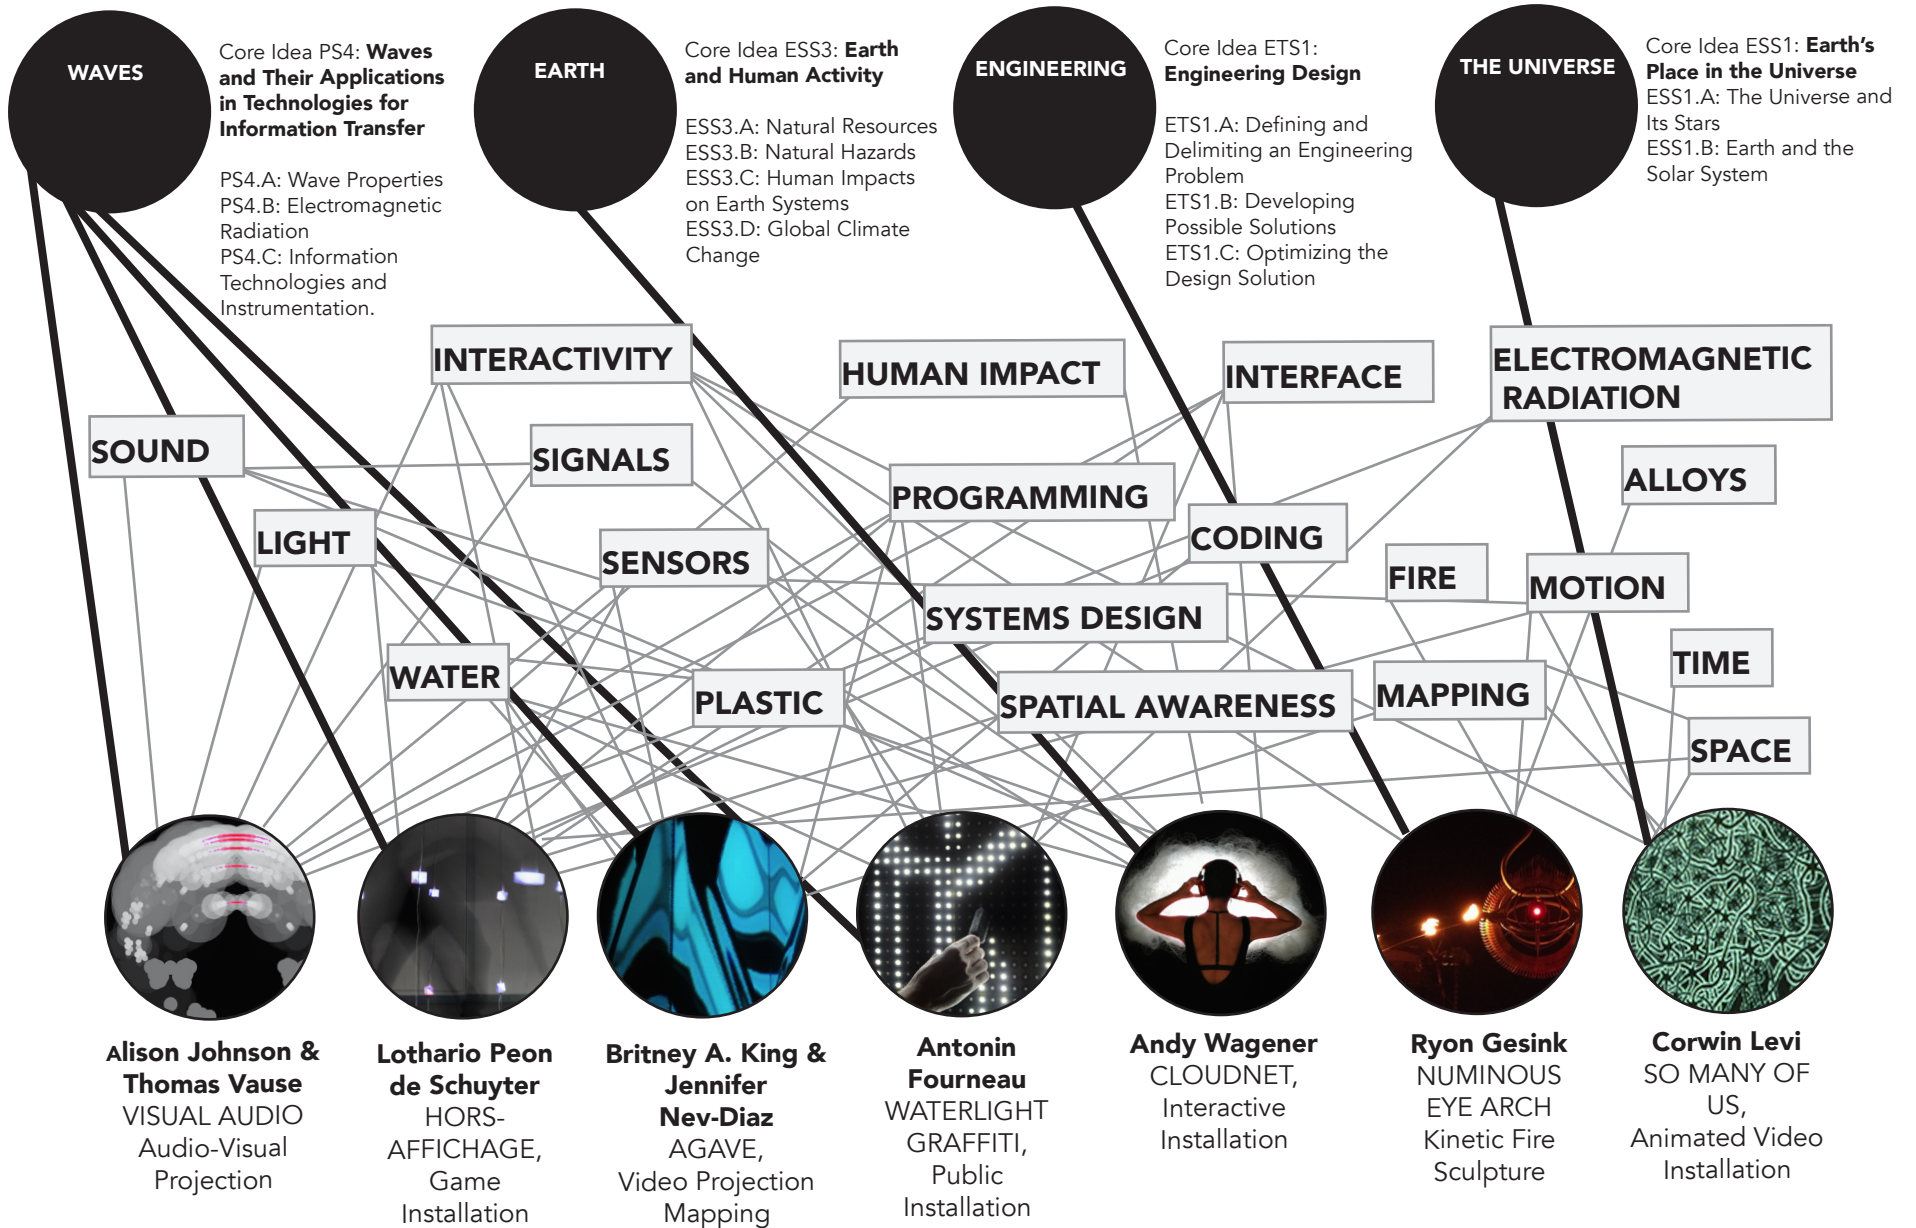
WAVES

Core Idea PS4: **Waves and Their Applications in Technologies for Information Transfer**

PS4.A: Wave Properties
PS4.B: Electromagnetic Radiation
PS4.C: Information Technologies and Instrumentation.

EARTH

Core Idea ESS3: **Earth and Human Activity**

ESS3.A: Natural Resources
ESS3.B: Natural Hazards
ESS3.C: Human Impacts on Earth Systems
ESS3.D: Global Climate Change

ENGINEERING

Core Idea ETS1: **Engineering Design**

ETS1.A: Defining and Delimiting an Engineering Problem
ETS1.B: Developing Possible Solutions
ETS1.C: Optimizing the Design Solution

THE UNIVERSE

Core Idea ESS1: **Earth's Place in the Universe**
ESS1.A: The Universe and Its Stars
ESS1.B: Earth and the Solar System

INTERACTIVITY

HUMAN IMPACT

INTERFACE

ELECTROMAGNETIC RADIATION

SOUND

SIGNALS

PROGRAMMING

ALLOYS

LIGHT

CODING

SENSORS

FIRE

MOTION

SYSTEMS DESIGN

TIME

WATER

PLASTIC

SPATIAL AWARENESS

MAPPING

SPACE

**Alison Johnson & Thomas Vause**
VISUAL AUDIO
Audio-Visual Projection

**Lothario Peon de Schuyter**
HORS-AFFICHAGE, Game Installation

**Britney A. King & Jennifer Nev-Diaz**
AGAVE, Video Projection Mapping

**Antonin Fourneau**
WATERLIGHT GRAFFITI, Public Installation

**Andy Wagener**
CLOUDNET, Interactive Installation

**Ryon Gesink**
NUMINOUS EYE ARCH
Kinetic Fire Sculpture

**Corwin Levi**
SO MANY OF US, Animated Video Installation